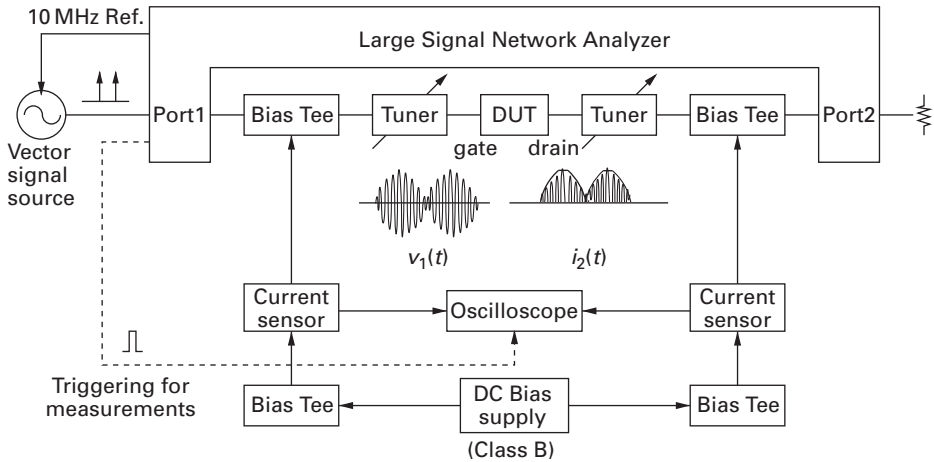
10 MHz Ref.

Large Signal Network Analyzer

Vector signal source

Port1

Bias Tee

Tuner

DUT

Tuner

Bias Tee

Port2

gate

drain

$v_1(t)$

$i_2(t)$

Current sensor

Oscilloscope

Current sensor

Triggering for measurements

Bias Tee

DC Bias supply

Bias Tee

(Class B)